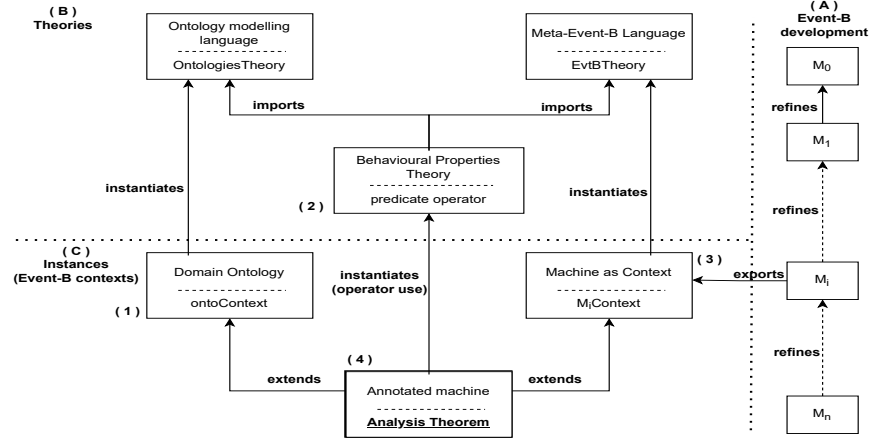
( B )
Theories

Ontology modelling language
OntologiesTheory

Meta-Event-B Language
EvtBTheory

( A )
Event-B development

$M_0$

refines

$M_1$

imports

imports

Behavioural Properties Theory
predicate operator

( 2 )

instantiates

instantiates

refines

( C )
Instances
(Event-B contexts)

Domain Ontology
ontoContext

( 1 )

instantiates
(operator use)

Machine as Context
$M_i$Context

( 3 )

exports

$M_i$

refines

( 4 )

extends

extends

Annotated machine
Analysis Theorem

$M_n$